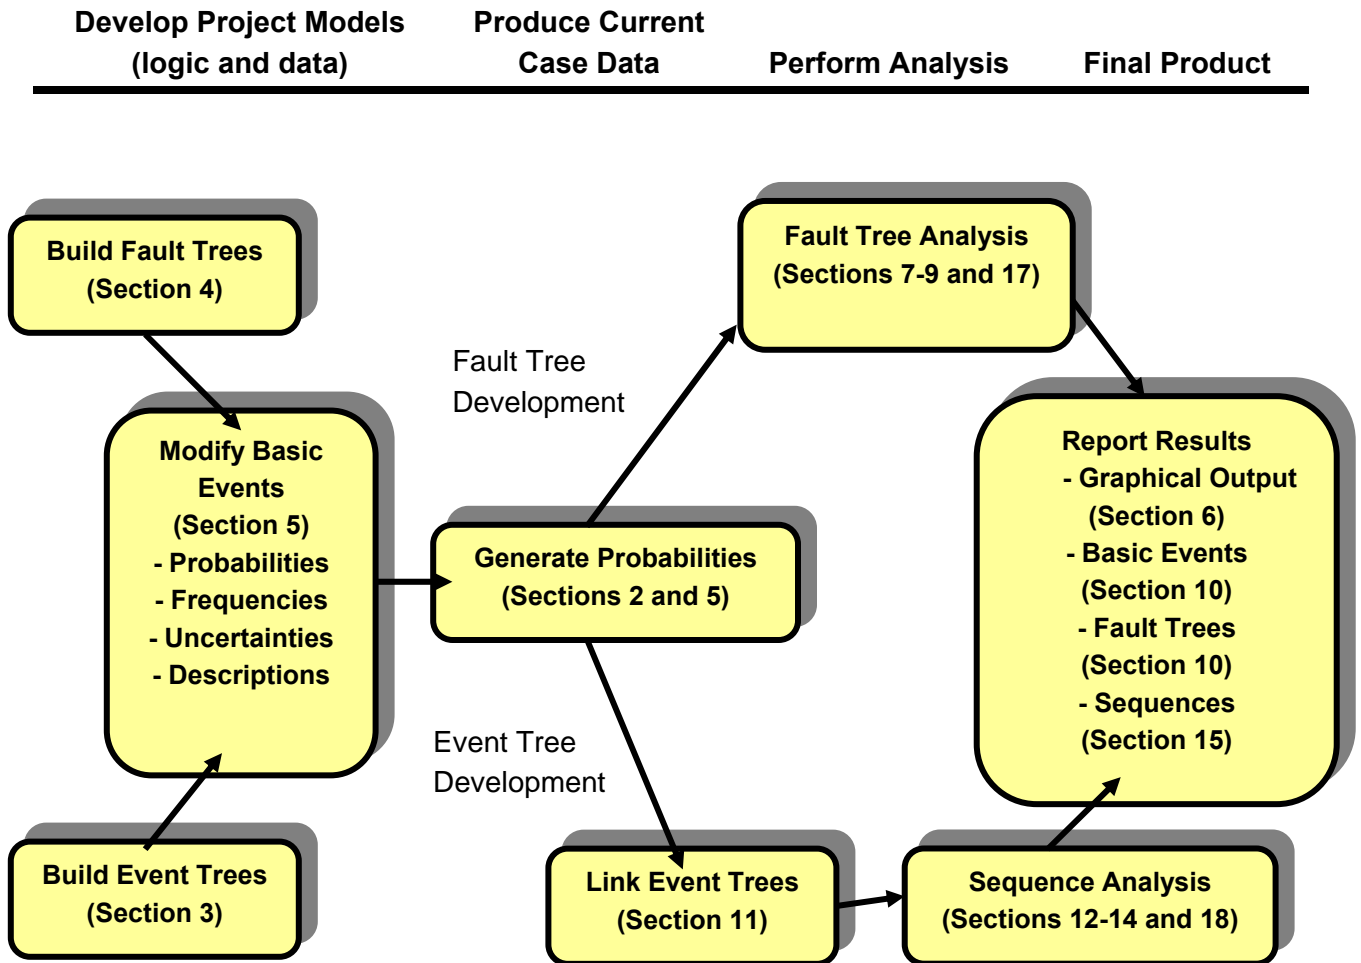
Develop Project Models (logic and data)

Produce Current Case Data

Perform Analysis

Final Product

Build Fault Trees (Section 4)

Modify Basic Events (Section 5)
- Probabilities
- Frequencies
- Uncertainties
- Descriptions

Build Event Trees (Section 3)

Fault Tree Development

Generate Probabilities (Sections 2 and 5)

Event Tree Development

Fault Tree Analysis (Sections 7-9 and 17)

Link Event Trees (Section 11)

Sequence Analysis (Sections 12-14 and 18)

Report Results
- Graphical Output (Section 6)
- Basic Events (Section 10)
- Fault Trees (Section 10)
- Sequences (Section 15)